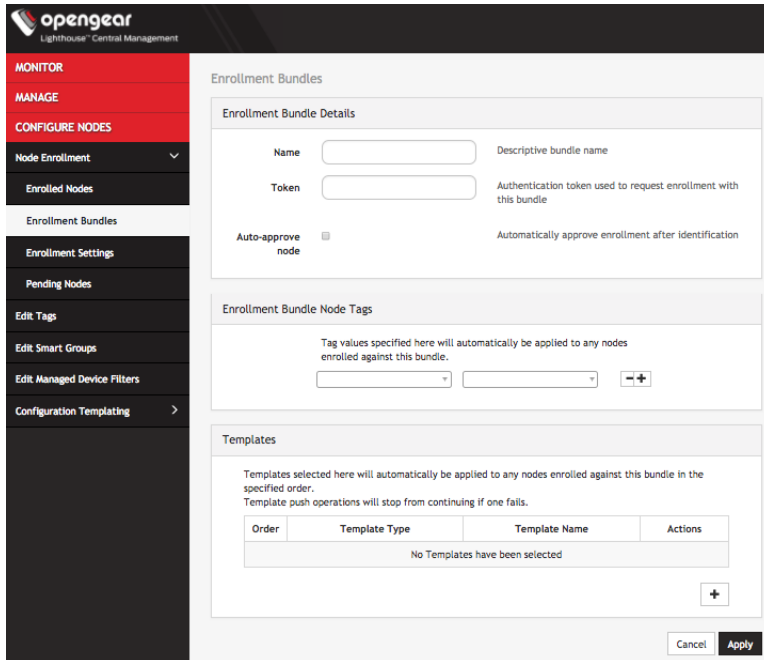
opengear
Lighthouse™ Central Management

MONITOR
MANAGE
CONFIGURE NODES
Node Enrollment
Enrolled Nodes
Enrollment Bundles
Enrollment Settings
Pending Nodes
Edit Tags
Edit Smart Groups
Edit Managed Device Filters
Configuration Templating

Enrollment Bundles

Enrollment Bundle Details

Name
Descriptive bundle name

Token
Authentication token used to request enrollment with this bundle

Auto-approve node
Automatically approve enrollment after identification

Enrollment Bundle Node Tags

Tag values specified here will automatically be applied to any nodes enrolled against this bundle.

Templates

Templates selected here will automatically be applied to any nodes enrolled against this bundle in the specified order.
Template push operations will stop from continuing if one fails.

| Order | Template Type | Template Name | Actions |
|---|---|---|---|
| No Templates have been selected | | | |

Cancel
Apply